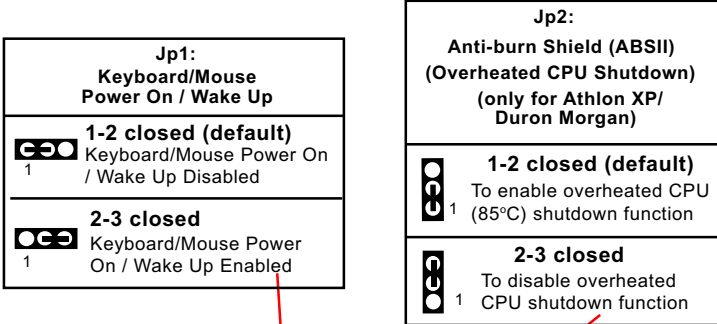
Jp1:
Keyboard/Mouse
Power On / Wake Up

1-2 closed (default)
Keyboard/Mouse Power On / Wake Up Disabled
1

2-3 closed
Keyboard/Mouse Power On / Wake Up Enabled
1

Jp2:
Anti-burn Shield (ABSII)
(Overheated CPU Shutdown)
(only for Athlon XP/ Duron Morgan)

1-2 closed (default)
To enable overheated CPU (85ºC) shutdown function
1

2-3 closed
To disable overheated CPU shutdown function
1